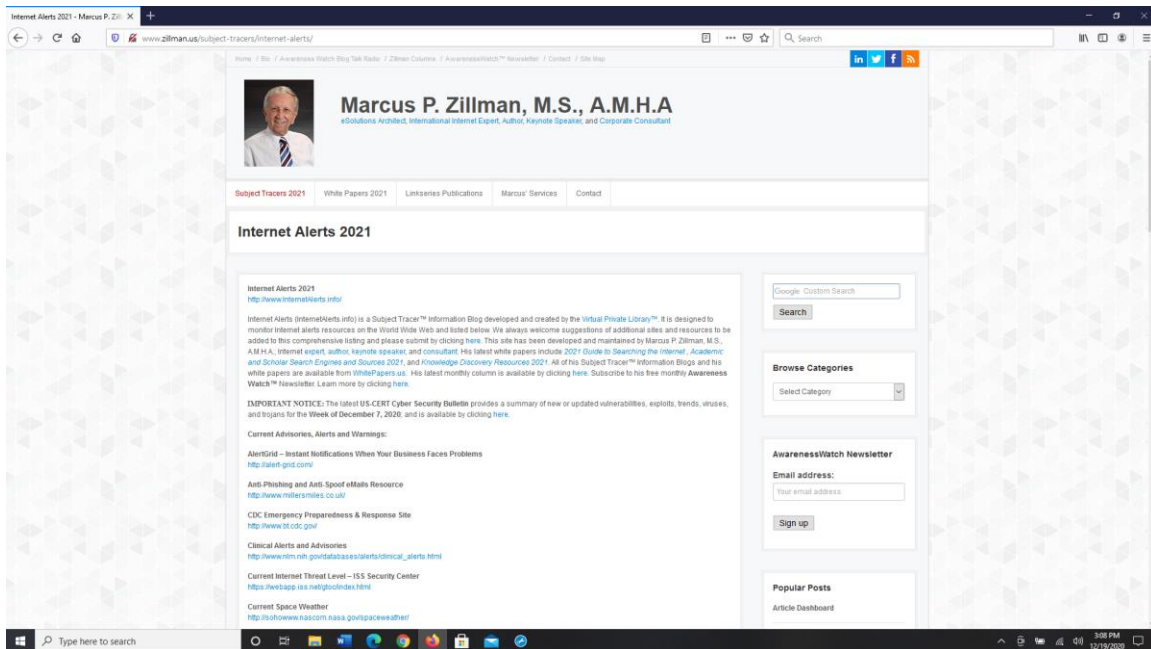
Internet Alerts 2021 - Marcus P. Zill ×

www.zillman.us/subject-tracers/internet-alerts/

Search

Home / Bio / AwarenessWatch Blog Talk Radio / Zillman Columns / AwarenessWatch™ Newsletter / Contact / Site Map

Marcus P. Zillman, M.S., A.M.H.A

eSolutions Architect, International Internet Expert, Author, Keynote Speaker, and Corporate Consultant

Subject Tracers 2021 | White Papers 2021 | Linkseries Publications | Marcus' Services | Contact

Internet Alerts 2021

Internet Alerts 2021
http://www.InternetAlerts.info/

Internet Alerts (InternetAlerts.info) is a Subject Tracer™ Information Blog developed and created by the Virtual Private Library™. It is designed to monitor Internet alerts resources on the World Wide Web and listed below. We always welcome suggestions of additional sites and resources to be added to this comprehensive listing and please submit by clicking here. This site has been developed and maintained by Marcus P. Zillman, M.S., A.M.H.A., Internet expert, author, keynote speaker, and consultant. His latest white papers include 2021 Guide to Searching the Internet , Academic and Scholar Search Engines and Sources 2021, and Knowledge Discovery Resources 2021. All of his Subject Tracer™ Information Blogs and his white papers are available from WhitePapers.us. His latest monthly column is available by clicking here. Subscribe to his free monthly Awareness Watch™ Newsletter. Learn more by clicking here.

IMPORTANT NOTICE: The latest US-CERT Cyber Security Bulletin provides a summary of new or updated vulnerabilities, exploits, trends, viruses, and trojans for the Week of December 7, 2020; and is available by clicking here.

Current Advisories, Alerts and Warnings:

AlertGrid – Instant Notifications When Your Business Faces Problems
http://alert-grid.com/

Anti-Phishing and Anti-Spoof eMails Resource
http://www.millersmiles.co.uk/

CDC Emergency Preparedness & Response Site
http://www.bt.cdc.gov/

Clinical Alerts and Advisories
http://www.nlm.nih.gov/databases/alerts/clinical_alerts.html

Current Internet Threat Level – ISS Security Center
https://webapp.iss.net/gtoc/index.html

Current Space Weather
http://sohowww.nascom.nasa.gov/spaceweather/

Google Custom Search

Search

Browse Categories

Select Category

AwarenessWatch Newsletter

Email address:

Your email address

Sign up

Popular Posts

Article Dashboard

Type here to search

3:08 PM
12/19/2020